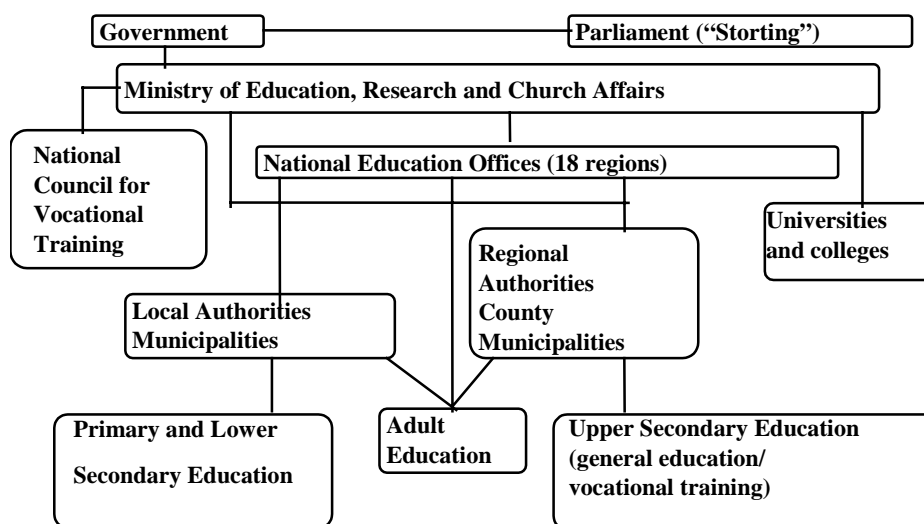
Government

Parliament ("Storting")

Ministry of Education, Research and Church Affairs

National Council for Vocational Training

National Education Offices (18 regions)

Universities and colleges

Regional Authorities County Municipalities

Local Authorities Municipalities

Primary and Lower Secondary Education

Adult Education

Upper Secondary Education (general education/ vocational training)